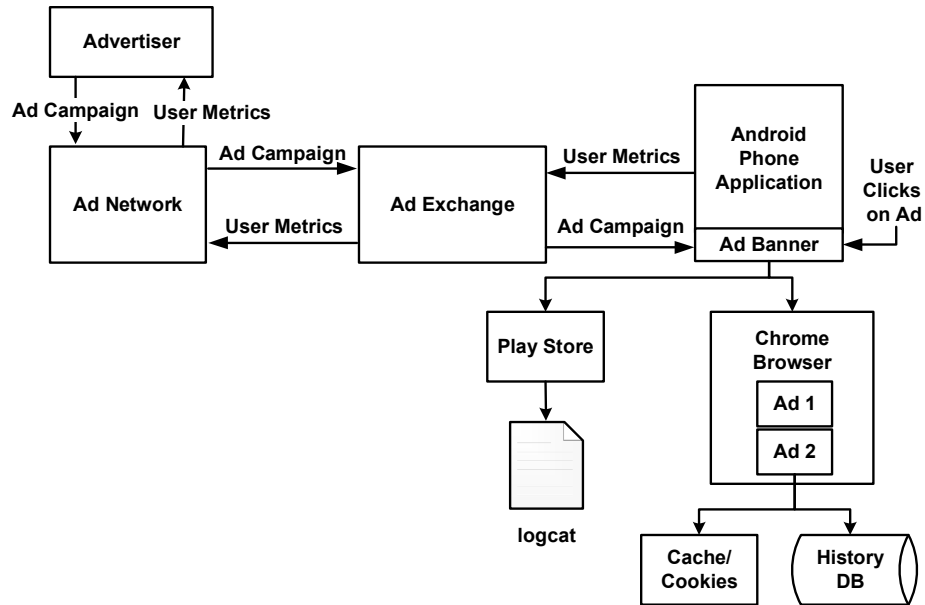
Advertiser

Ad Campaign

User Metrics

Ad Network

Ad Campaign

User Metrics

Ad Exchange

User Metrics

Ad Campaign

Android Phone Application

Ad Banner

User Clicks on Ad

Play Store

logcat

Chrome Browser

Ad 1

Ad 2

Cache/ Cookies

History DB